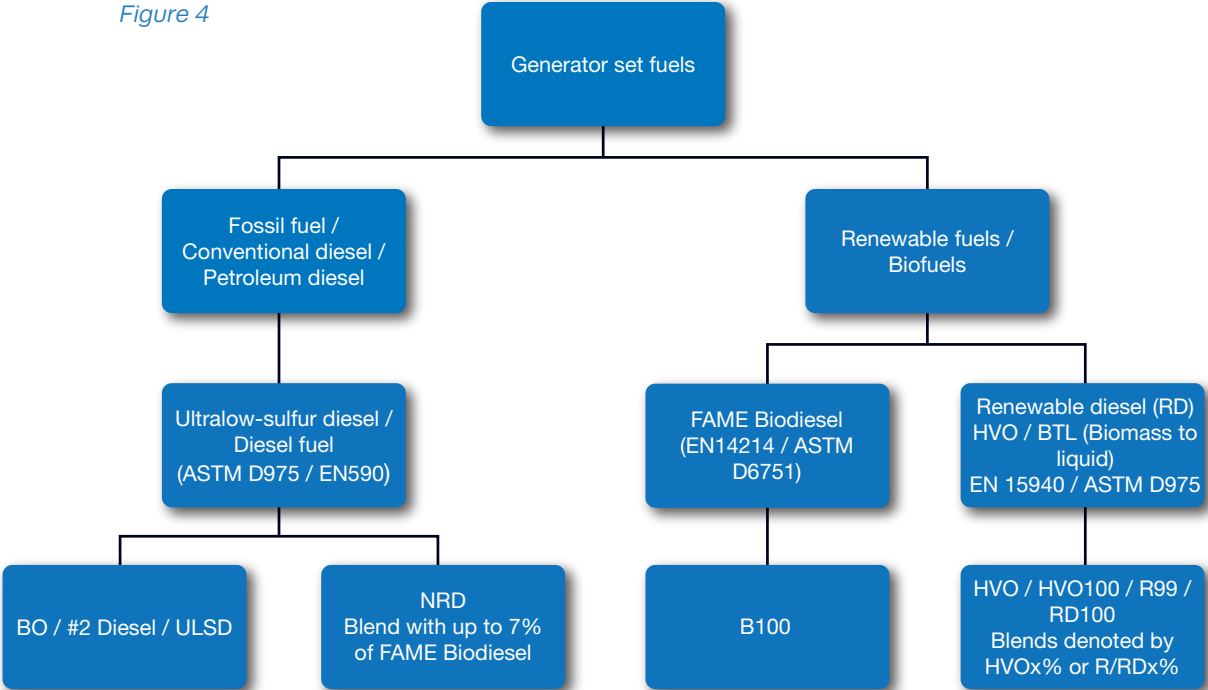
Figure 4

Generator set fuels

Fossil fuel / Conventional diesel / Petroleum diesel

Renewable fuels / Biofuels

Ultralow-sulfur diesel / Diesel fuel (ASTM D975 / EN590)

FAME Biodiesel (EN14214 / ASTM D6751)

Renewable diesel (RD) HVO / BTL (Biomass to liquid) EN 15940 / ASTM D975

BO / #2 Diesel / ULSD

NRD Blend with up to 7% of FAME Biodiesel

B100

HVO / HVO100 / R99 / RD100 Blends denoted by HVOx% or R/RDx%